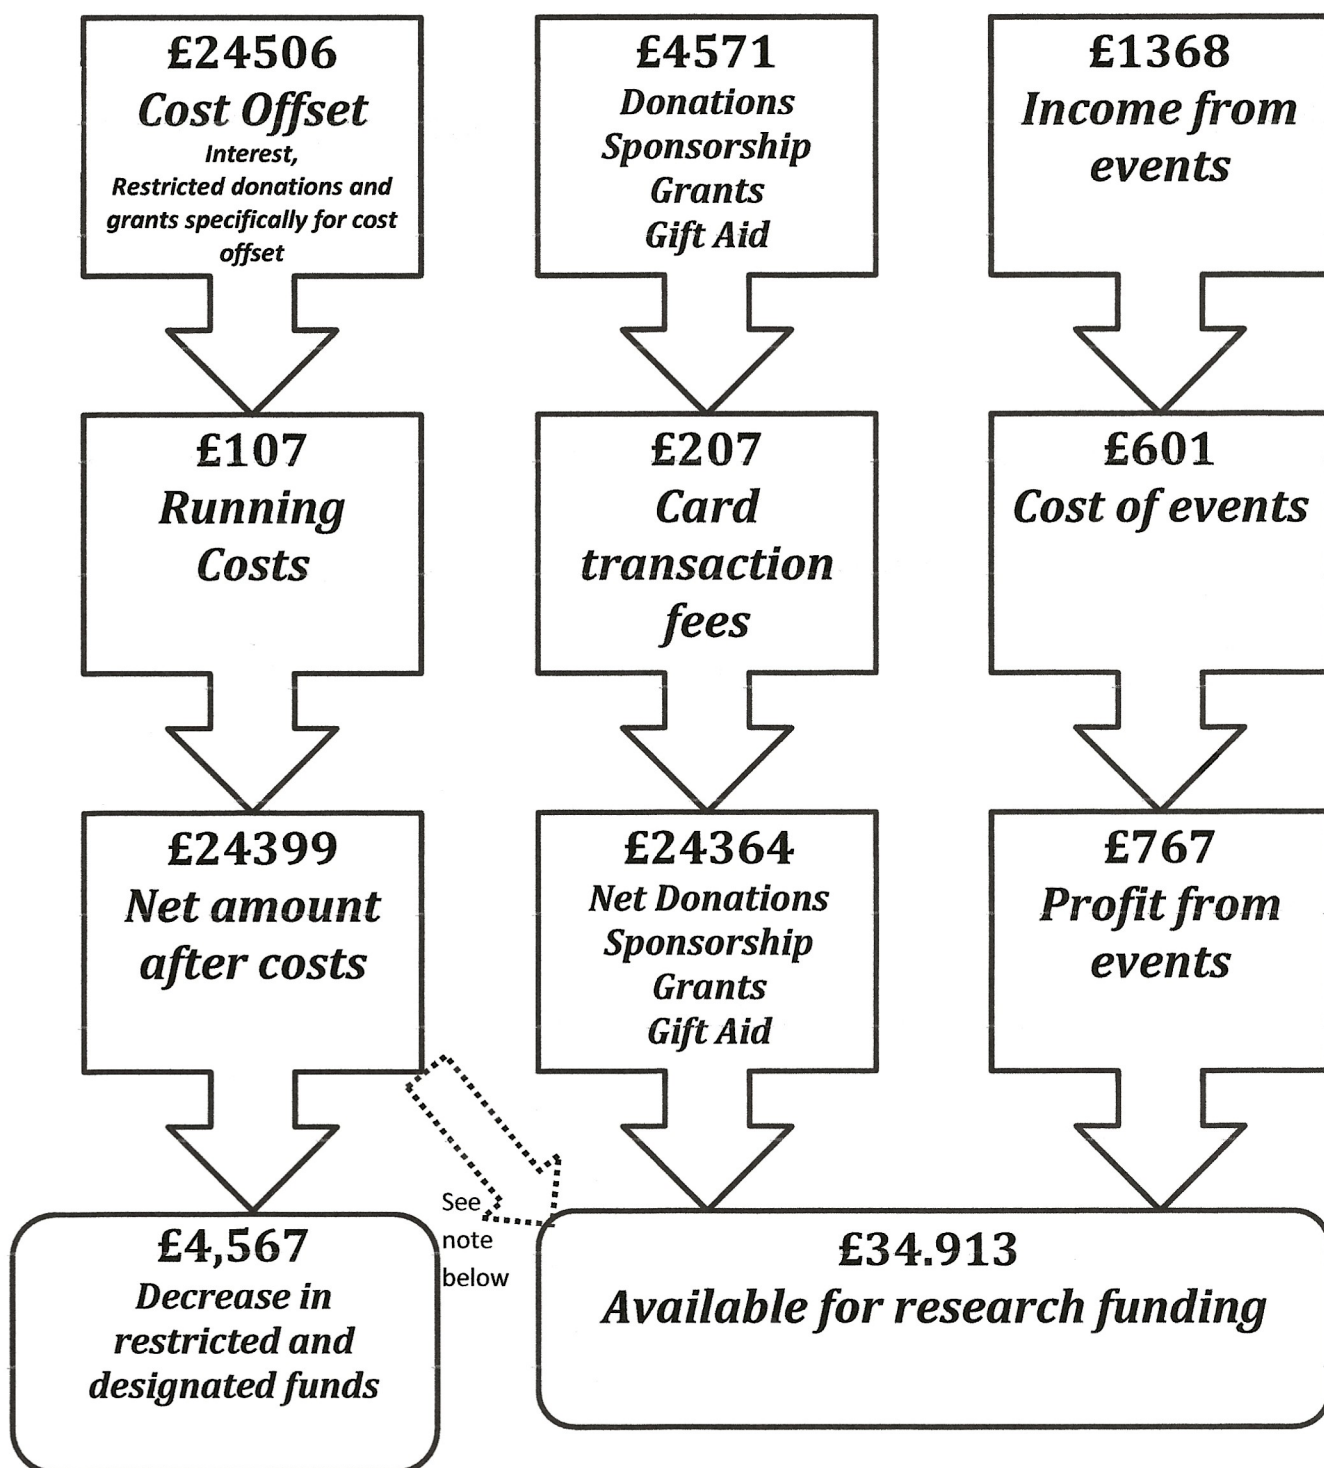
£24506
Cost Offset
Interest,
Restricted donations and grants specifically for cost offset

£4571
Donations
Sponsorship
Grants
Gift Aid

£1368
Income from events

£107
Running Costs

£207
Card transaction fees

£601
Cost of events

£24399
Net amount after costs

£24364
Net Donations
Sponsorship
Grants
Gift Aid

£767
Profit from events

£4,567
Decrease in restricted and designated funds

See note below

£34.913
Available for research funding